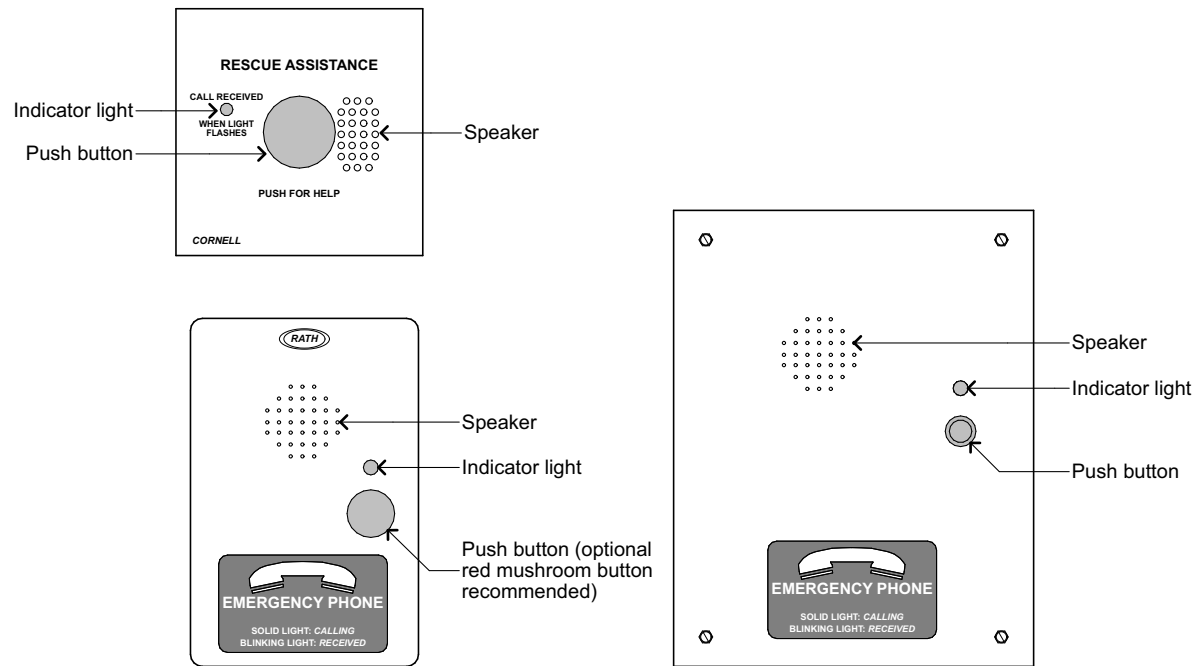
RESCUE ASSISTANCE

Indicator light

CALL RECEIVED WHEN LIGHT FLASHES

Push button

Speaker

PUSH FOR HELP

CORNELL

RATH

Speaker

Indicator light

Push button (optional red mushroom button recommended)

EMERGENCY PHONE

SOLID LIGHT: CALLING
BLINKING LIGHT: RECEIVED

Speaker

Indicator light

Push button

EMERGENCY PHONE

SOLID LIGHT: CALLING
BLINKING LIGHT: RECEIVED